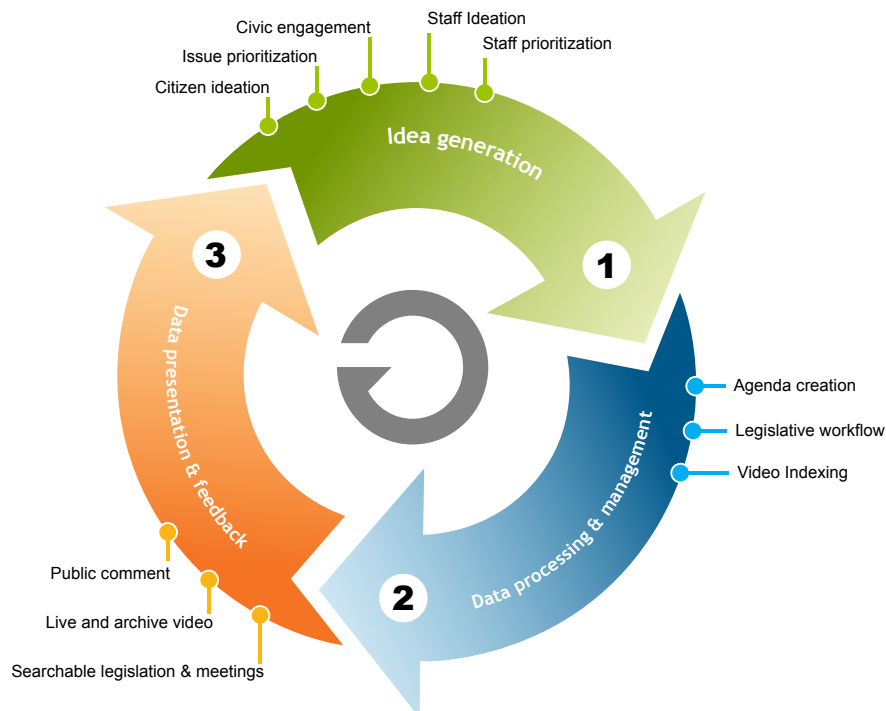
Civic engagement

Staff Ideation

Issue prioritization

Staff prioritization

Citizen ideation

Idea generation

1

3

Data presentation & feedback

Agenda creation

Legislative workflow

Video Indexing

Data processing & management

Public comment

2

Live and archive video

Searchable legislation & meetings